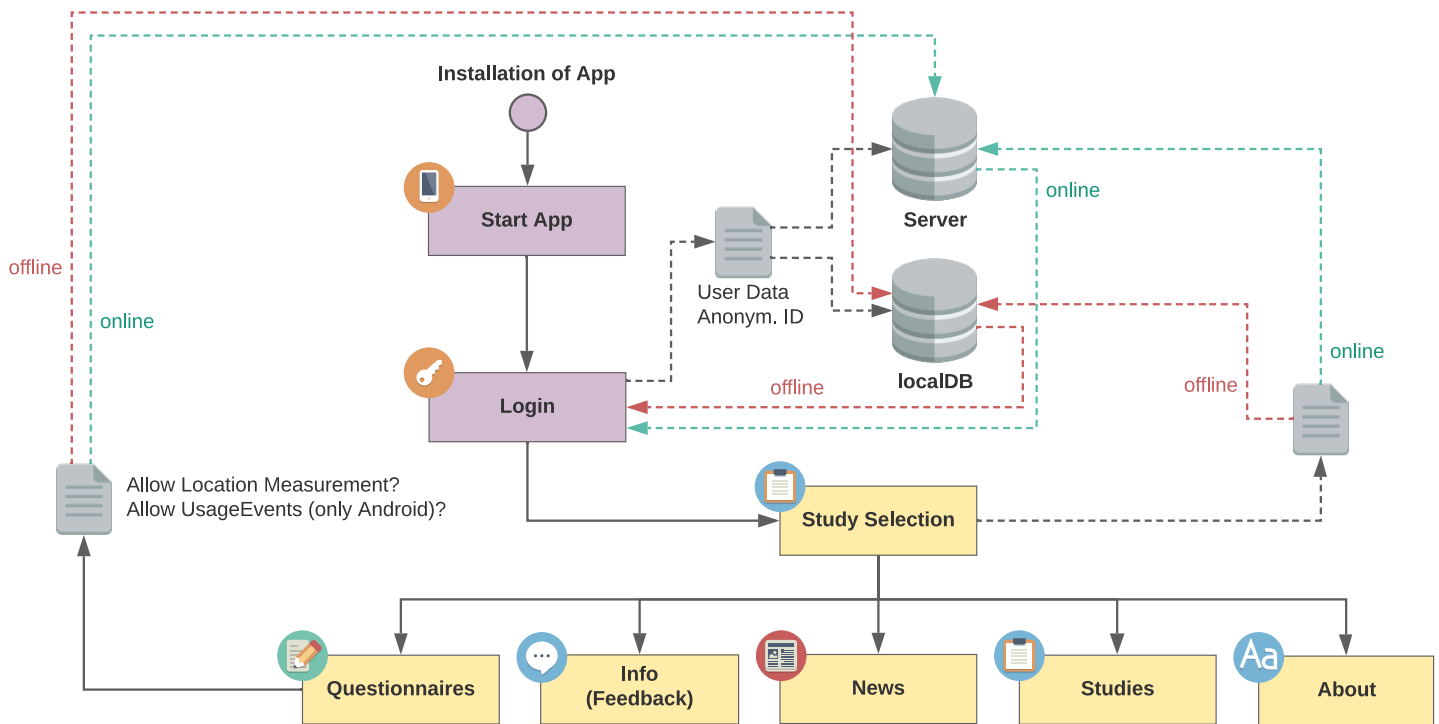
Installation of App

Start App

offline

online

User Data
Anonym. ID

Server

online

localDB

online

offline

offline

Login

Allow Location Measurement?
Allow UsageEvents (only Android)?

Study Selection

Questionnaires

Info
(Feedback)

News

Studies

Aa

About